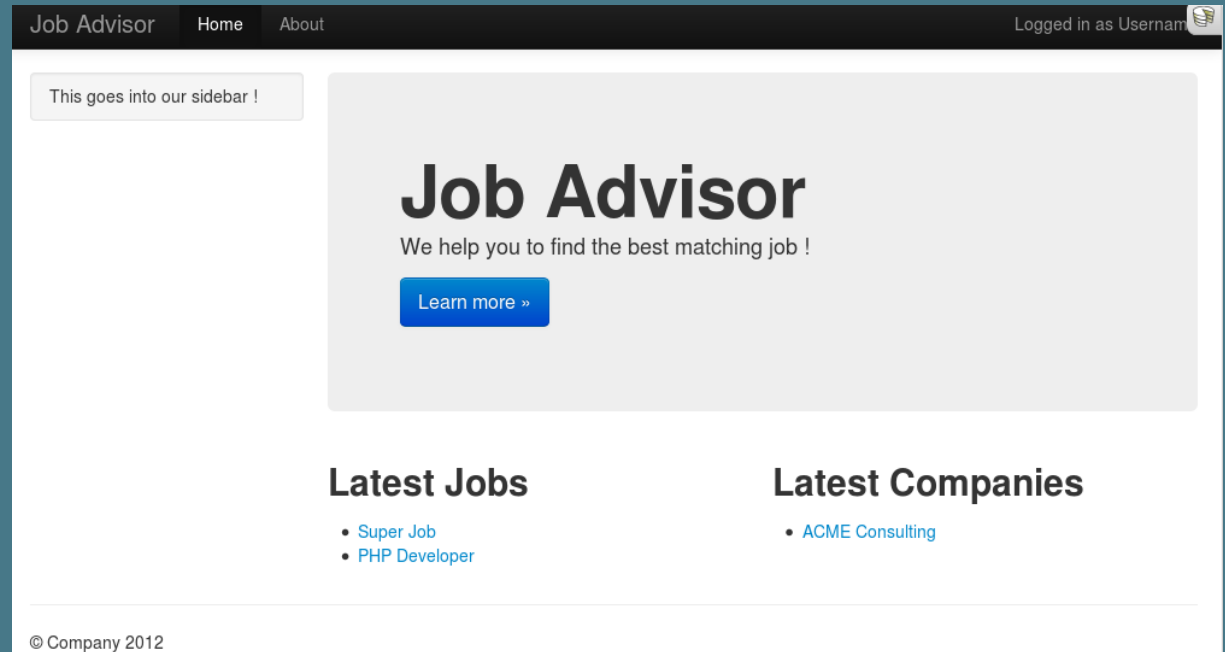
Job Advisor Home About Logged in as Usernam

This goes into our sidebar !

Job Advisor

We help you to find the best matching job !

Learn more »

Latest Jobs

- Super Job
- PHP Developer

Latest Companies

- ACME Consulting

© Company 2012